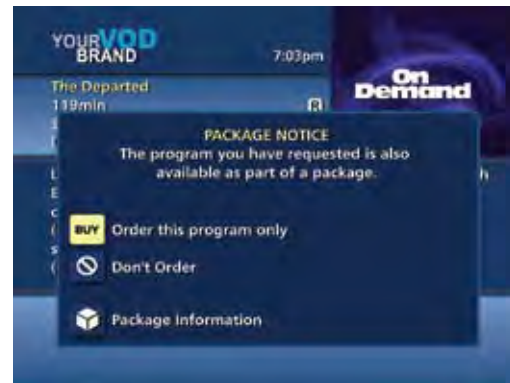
YOUR VOD BRAND

7:03pm

On Demand

The Departed
119min
R

PACKAGE NOTICE
The program you have requested is also available as part of a package.

BUY Order this program only

Don't Order

Package Information